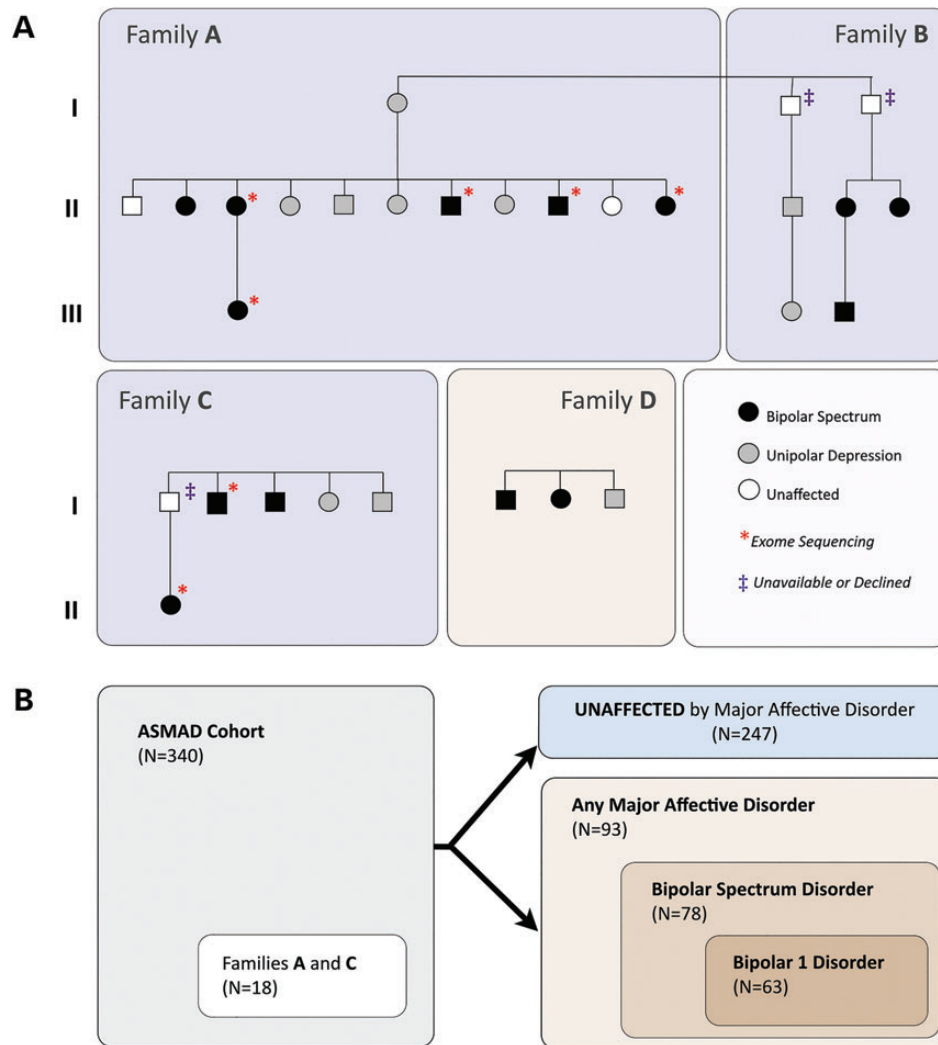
A

Family A

I

II

III

Family B

Family C

I

II

Family D

Bipolar Spectrum

Unipolar Depression

Unaffected

* Exome Sequencing

‡ Unavailable or Declined

B

ASMAD Cohort
(N=340)

Families A and C
(N=18)

UNAFFECTED by Major Affective Disorder
(N=247)

Any Major Affective Disorder
(N=93)

Bipolar Spectrum Disorder
(N=78)

Bipolar 1 Disorder
(N=63)